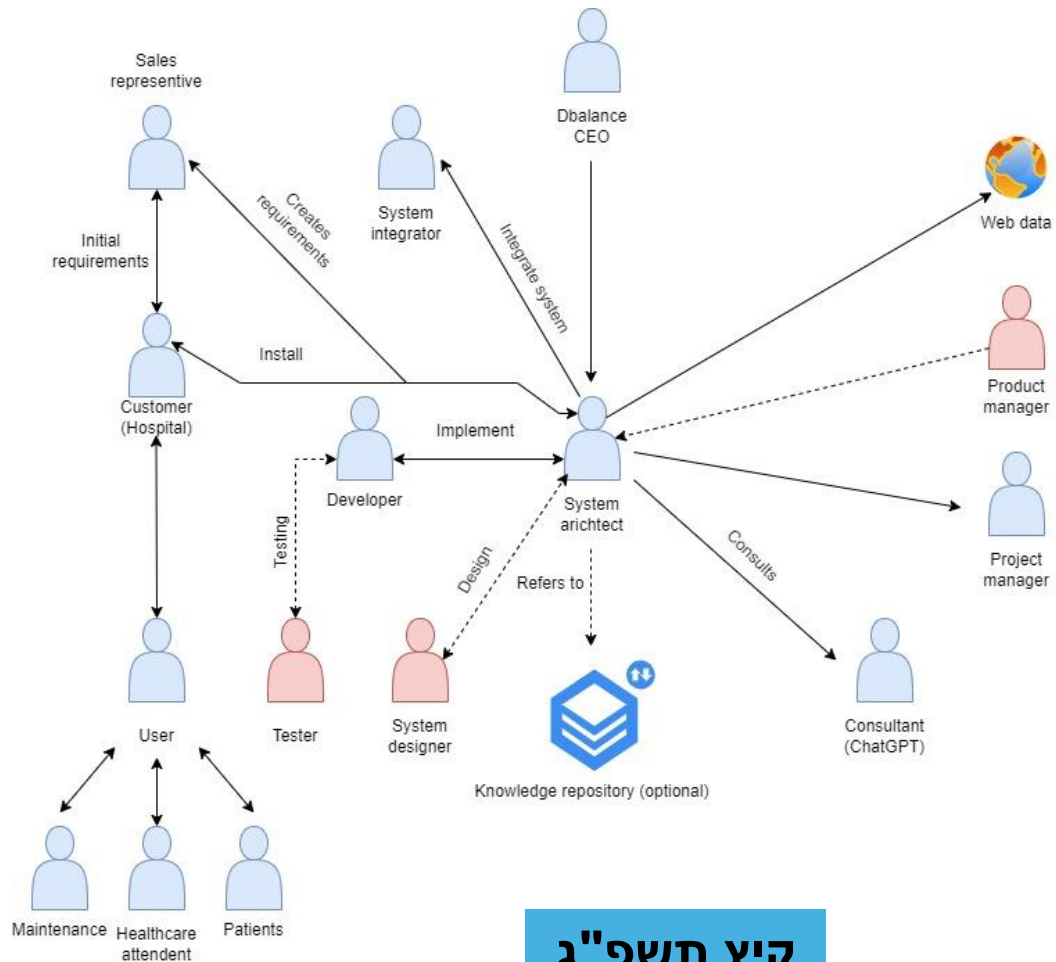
Sales representive

System integrator

Dbalance CEO

Web data

Creates requirements

Integrate system

Initial requirements

Install

Customer (Hospital)

Product manager

Implement

Developer

System arichtect

Project manager

Testing

Design

Refers to

Consults

User

Tester

System designer

Knowledge repository (optional)

Consultant (ChatGPT)

Maintenance

Healthcare attendent

Patients

קיץ תשפ"ג